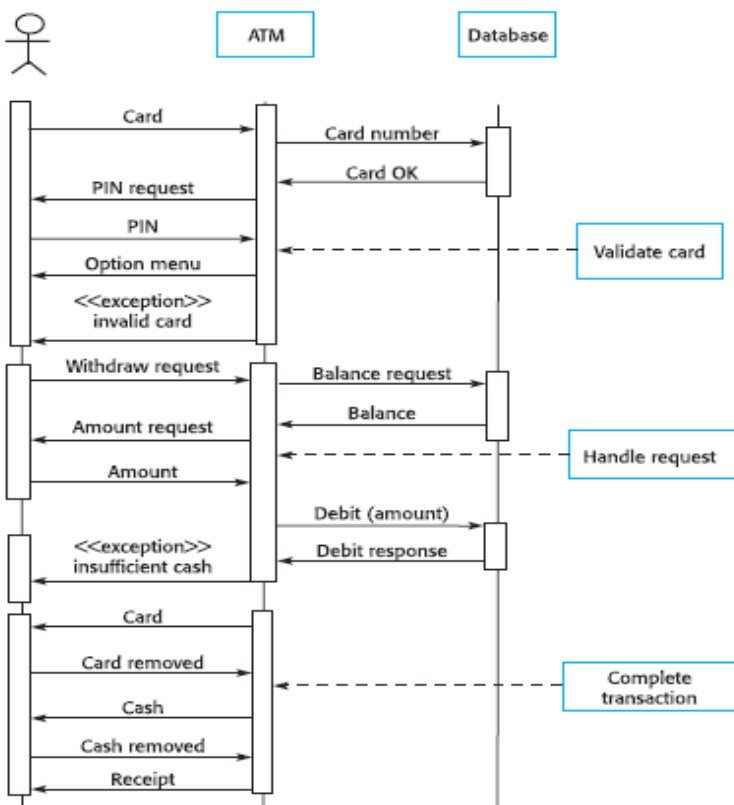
ATM

Database

Card

Card number

Card OK

PIN request

PIN

Validate card

Option menu

<<exception>> invalid card

Withdraw request

Balance request

Balance

Amount request

Handle request

Amount

Debit (amount)

<<exception>> insufficient cash

Debit response

Card

Card removed

Complete transaction

Cash

Cash removed

Receipt